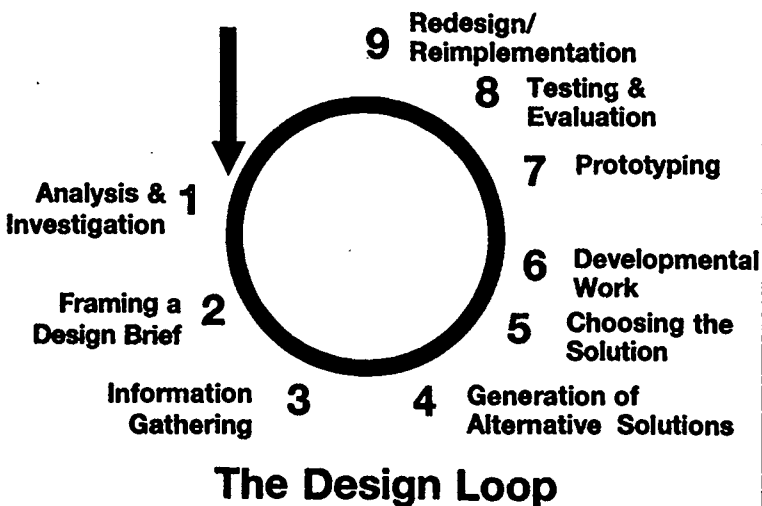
9 Redesign/ Reimplementation

8 Testing & Evaluation

7 Prototyping

Analysis & Investigation 1

6 Developmental Work

Framing a Design Brief 2

5 Choosing the Solution

Information Gathering 3

4 Generation of Alternative Solutions

The Design Loop